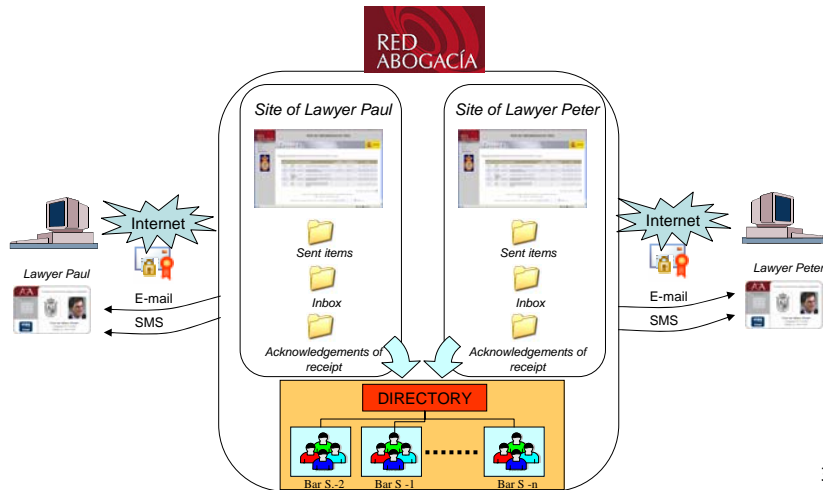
RED ABOGACÍA

Site of Lawyer Paul

Sent items

Inbox

Acknowledgements of receipt

Site of Lawyer Peter

Sent items

Inbox

Acknowledgements of receipt

Internet

Internet

Lawyer Paul

E-mail

SMS

Lawyer Peter

E-mail

SMS

DIRECTORY

Bar S.-2

Bar S -1

Bar S -n